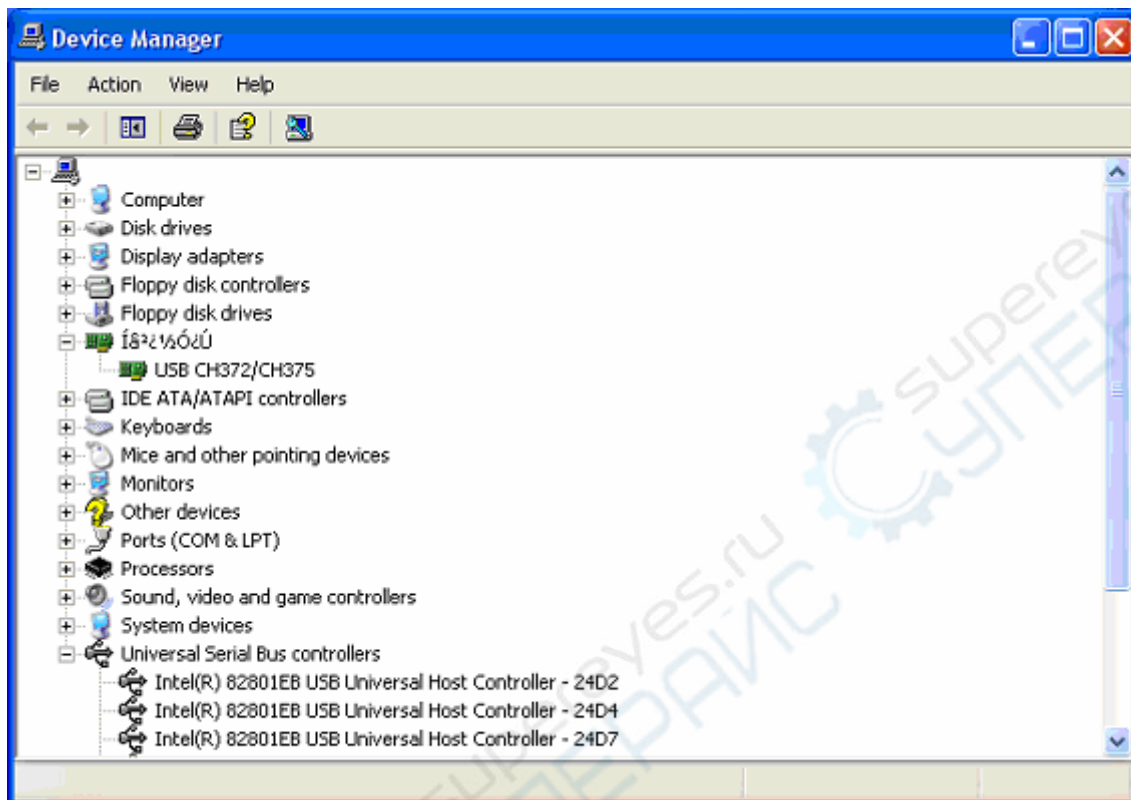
Device Manager

File Action View Help

Computer
Disk drives
Display adapters
Floppy disk controllers
Floppy disk drives
Íß²¿½Ó¿Ú
USB CH372/CH375
IDE ATA/ATAPI controllers
Keyboards
Mice and other pointing devices
Monitors
Other devices
Ports (COM & LPT)
Processors
Sound, video and game controllers
System devices
Universal Serial Bus controllers
Intel(R) 82801EB USB Universal Host Controller - 24D2
Intel(R) 82801EB USB Universal Host Controller - 24D4
Intel(R) 82801EB USB Universal Host Controller - 24D7

supereyes.ru
СУПЕРАЙС